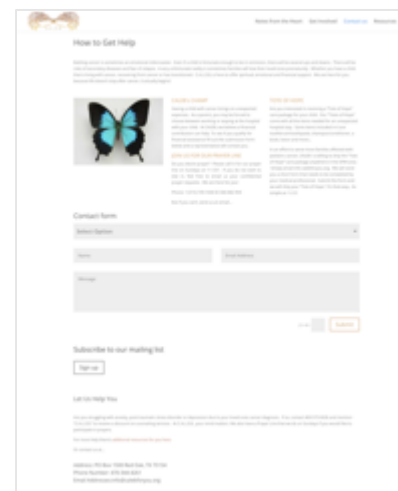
News from the Heart Get Involved Contact us Resources

How to Get Help

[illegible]

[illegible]

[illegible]

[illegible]

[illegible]

Contact form

Select Option

Name

Email Address

Message

Submit

Subscribe to our mailing list

Sign up

Let Us Help You

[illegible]

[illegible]

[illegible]